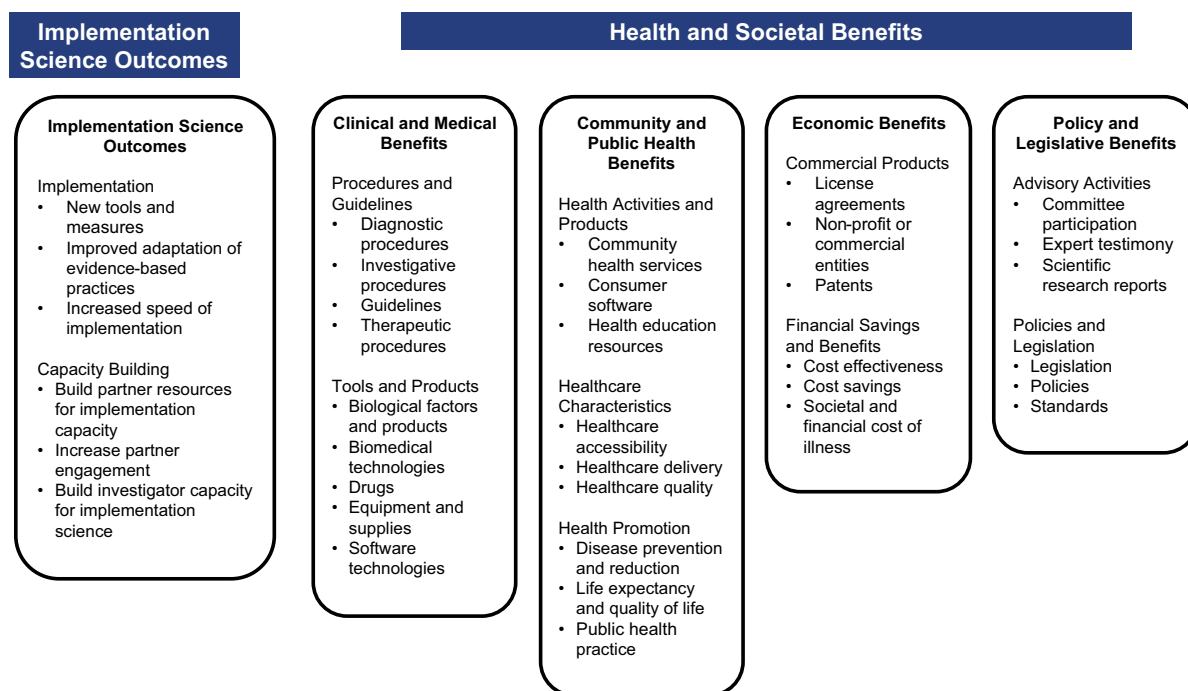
Implementation Science Outcomes

Health and Societal Benefits

Implementation Science Outcomes

Implementation
• New tools and measures
• Improved adaptation of evidence-based practices
• Increased speed of implementation

Capacity Building
• Build partner resources for implementation capacity
• Increase partner engagement
• Build investigator capacity for implementation science

Clinical and Medical Benefits

Procedures and Guidelines
• Diagnostic procedures
• Investigative procedures
• Guidelines
• Therapeutic procedures

Tools and Products
• Biological factors and products
• Biomedical technologies
• Drugs
• Equipment and supplies
• Software technologies

Community and Public Health Benefits

Health Activities and Products
• Community health services
• Consumer software
• Health education resources

Healthcare Characteristics
• Healthcare accessibility
• Healthcare delivery
• Healthcare quality

Health Promotion
• Disease prevention and reduction
• Life expectancy and quality of life
• Public health practice

Economic Benefits

Commercial Products
• License agreements
• Non-profit or commercial entities
• Patents

Financial Savings and Benefits
• Cost effectiveness
• Cost savings
• Societal and financial cost of illness

Policy and Legislative Benefits

Advisory Activities
• Committee participation
• Expert testimony
• Scientific research reports

Policies and Legislation
• Legislation
• Policies
• Standards